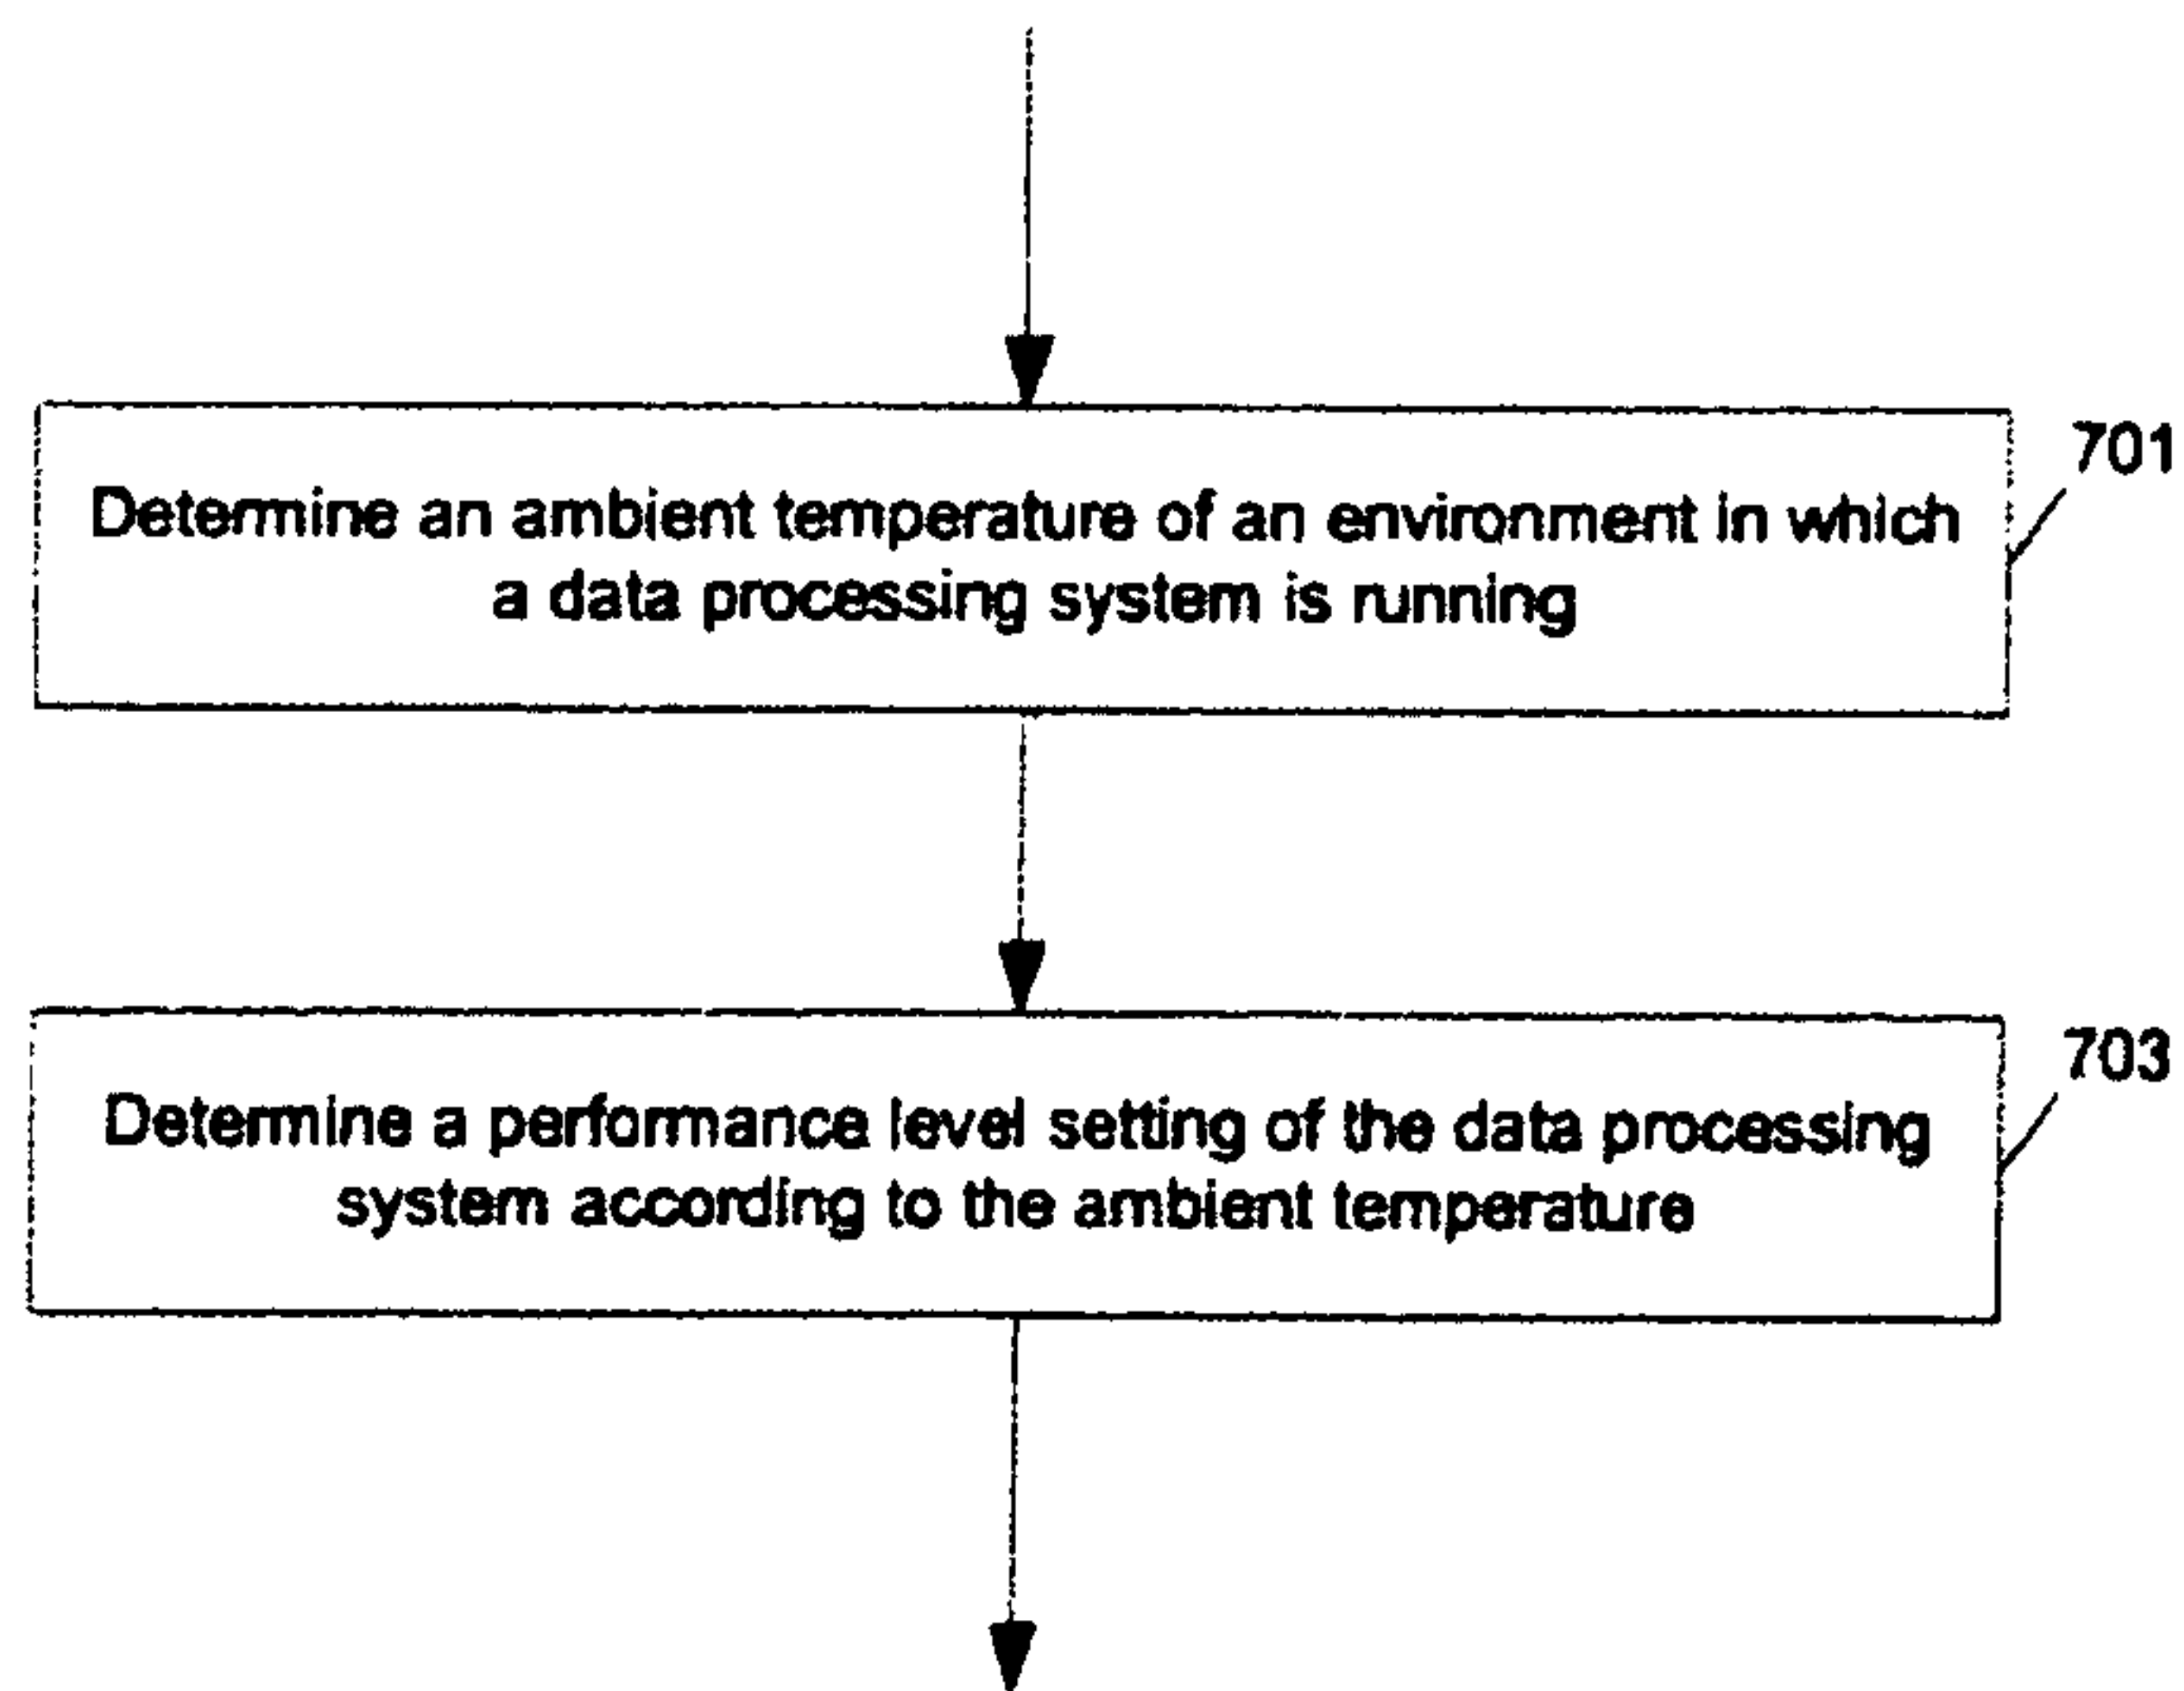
Determine an ambient temperature of an environment in which a data processing system is running

701

Determine a performance level setting of the data processing system according to the ambient temperature

703